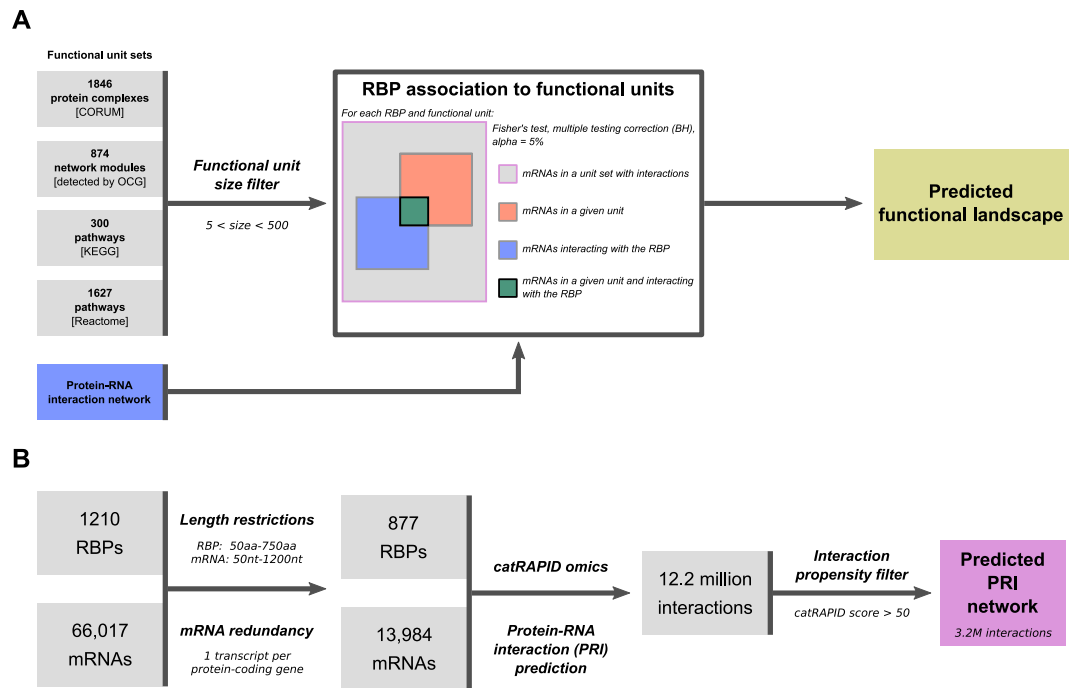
A

Functional unit sets

1846
protein complexes
[CORUM]

874
network modules
[detected by OCG]

300
pathways
[KEGG]

1627
pathways
[Reactome]

Functional unit size filter

5 < size < 500

RBP association to functional units

For each RBP and functional unit:

Fisher's test, multiple testing correction (BH), alpha = 5%

mRNAs in a unit set with interactions

mRNAs in a given unit

mRNAs interacting with the RBP

mRNAs in a given unit and interacting with the RBP

Predicted functional landscape

Protein-RNA interaction network

B

1210
RBPs

66,017
mRNAs

Length restrictions

RBP: 50aa-750aa
mRNA: 50nt-1200nt

mRNA redundancy

1 transcript per protein-coding gene

877
RBPs

13,984
mRNAs

catRAPID omics

Protein-RNA interaction (PRI) prediction

12.2 million interactions

Interaction propensity filter

catRAPID score > 50

Predicted PRI network

3.2M interactions